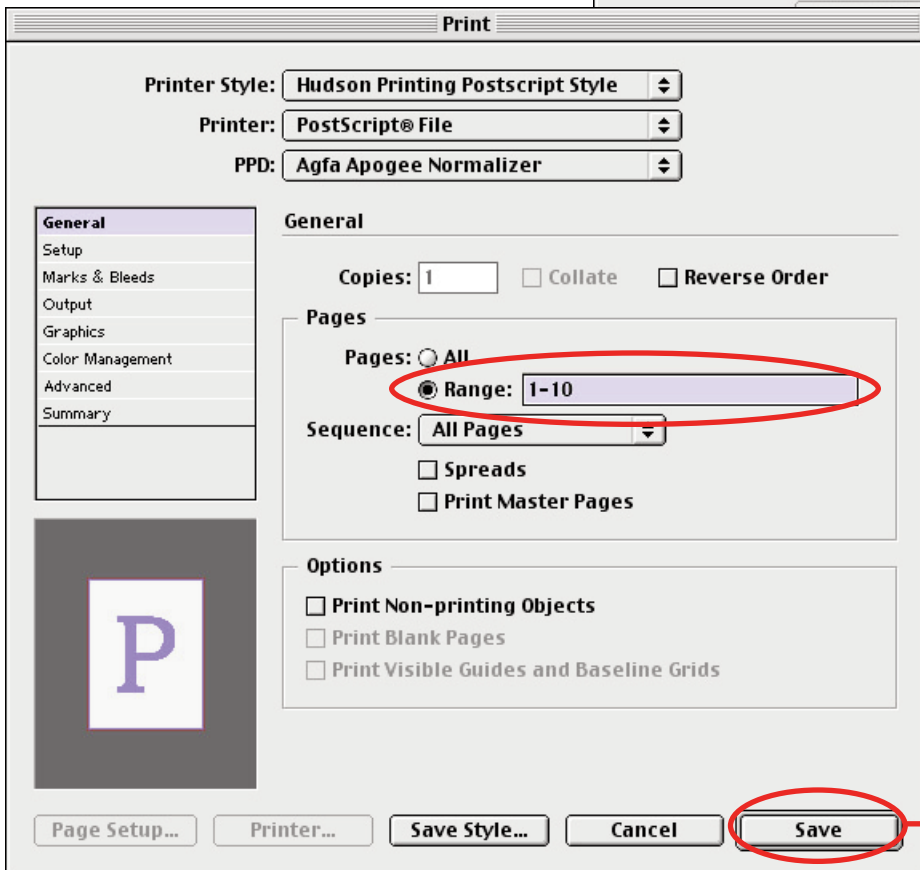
Print

Printer Style: Hudson Printing Postscript Style

Printer: PostScript® File

PPD: Agfa Apogee Normalizer

General
Setup
Marks & Bleeds
Output
Graphics
Color Management
Advanced
Summary

P

General

Copies: 1 Collate Reverse Order

Pages

Pages: All

Range: 1-10

Sequence: All Pages

Spreads

Print Master Pages

Options

Print Non-printing Objects

Print Blank Pages

Print Visible Guides and Baseline Grids

Page Setup... Printer... Save Style... Cancel Save